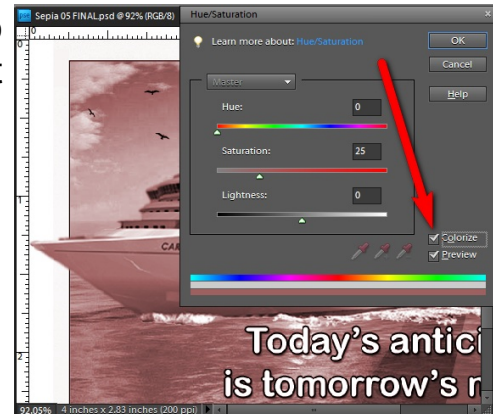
Sepia 05 FINAL.psd @ 92% (RGB/8)

Hue/Saturation

Learn more about: Hue/Saturation

OK

Cancel

Help

Master

Hue: 0

Saturation: 25

Lightness: 0

Colorize

Preview

CAR

Today's antici

is tomorrow's r

92.05%

4 inches x 2.83 inches (200 ppi)